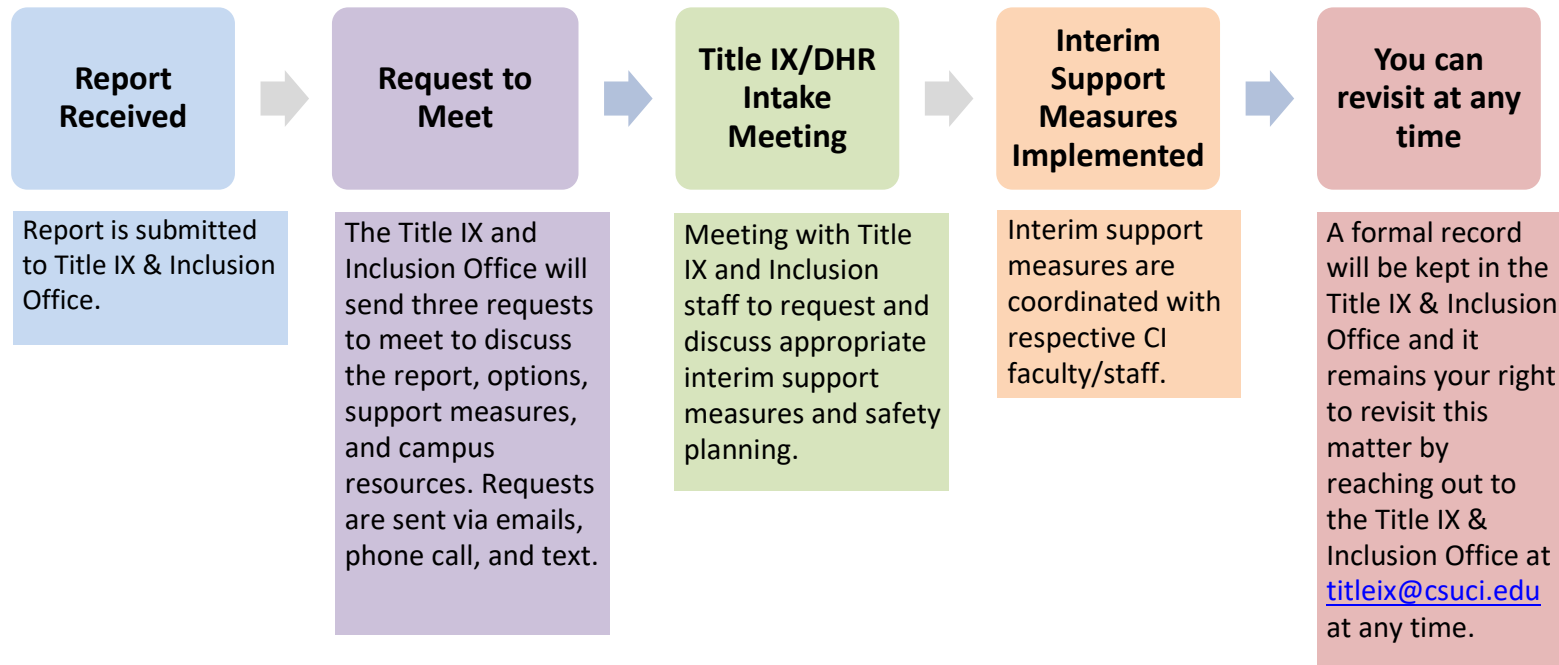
Report Received

Report is submitted to Title IX & Inclusion Office.

Request to Meet

The Title IX and Inclusion Office will send three requests to meet to discuss the report, options, support measures, and campus resources. Requests are sent via emails, phone call, and text.

Title IX/DHR Intake Meeting

Meeting with Title IX and Inclusion staff to request and discuss appropriate interim support measures and safety planning.

Interim Support Measures Implemented

Interim support measures are coordinated with respective CI faculty/staff.

You can revisit at any time

A formal record will be kept in the Title IX & Inclusion Office and it remains your right to revisit this matter by reaching out to the Title IX & Inclusion Office at titleix@csuci.edu at any time.